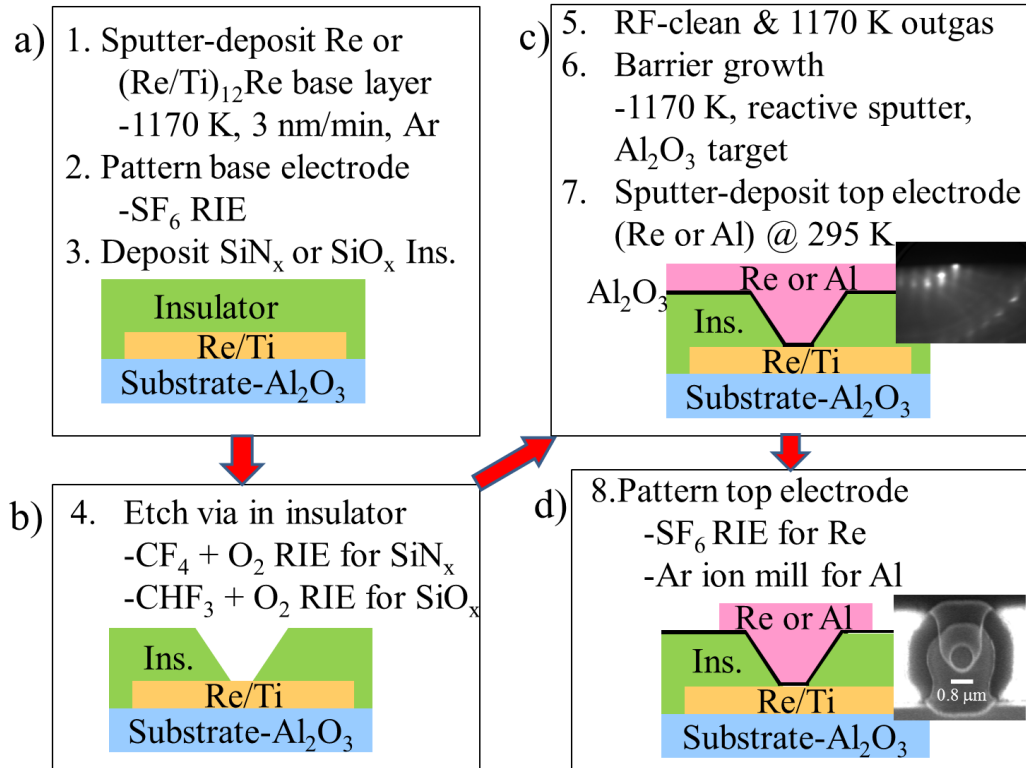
a)

1. Sputter-deposit Re or $(Re/Ti)_{12}Re$ base layer
-1170 K, 3 nm/min, Ar
2. Pattern base electrode
-$SF_6$ RIE
3. Deposit $SiN_x$ or $SiO_x$ Ins.

Insulator
Re/Ti
Substrate-$Al_2O_3$

c)

5. RF-clean & 1170 K outgas
6. Barrier growth
-1170 K, reactive sputter, $Al_2O_3$ target
7. Sputter-deposit top electrode (Re or Al) @ 295 K

$Al_2O_3$
Re or Al
Ins.
Re/Ti
Substrate-$Al_2O_3$

b)

4. Etch via in insulator
-$CF_4$ + $O_2$ RIE for $SiN_x$
-$CHF_3$ + $O_2$ RIE for $SiO_x$

Ins.
Re/Ti
Substrate-$Al_2O_3$

d)

8.Pattern top electrode
-$SF_6$ RIE for Re
-Ar ion mill for Al

Re or Al
Ins.
Re/Ti
Substrate-$Al_2O_3$
0.8 μm